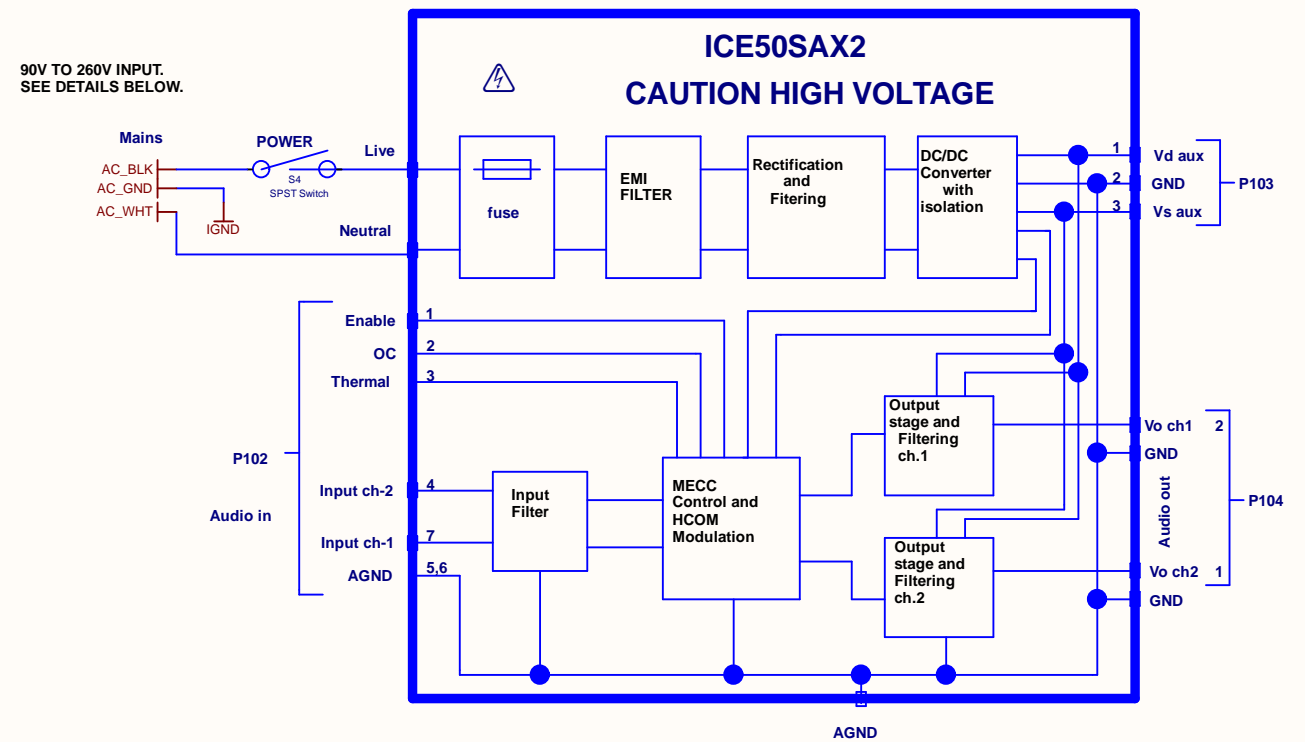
90V TO 260V INPUT.
SEE DETAILS BELOW.

ICE50SAX2

CAUTION HIGH VOLTAGE

Mains

AC_BLK

AC_GND

AC_WHT

IGND

POWER

S4

SPST Switch

Live

Neutral

fuse

EMI FILTER

Rectification and Fitering

DC/DC Converter with isolation

1 Vd aux

2 GND

3 Vs aux

P103

P102

Audio in

Enable 1

OC 2

Thermal 3

Input ch-2 4

Input ch-1 7

AGND 5,6

Input Filter

MECC Control and HCOM Modulation

Output stage and Filtering ch.1

Output stage and Filtering ch.2

Vo ch1 2

GND

Audio out

P104

Vo ch2 1

GND

AGND